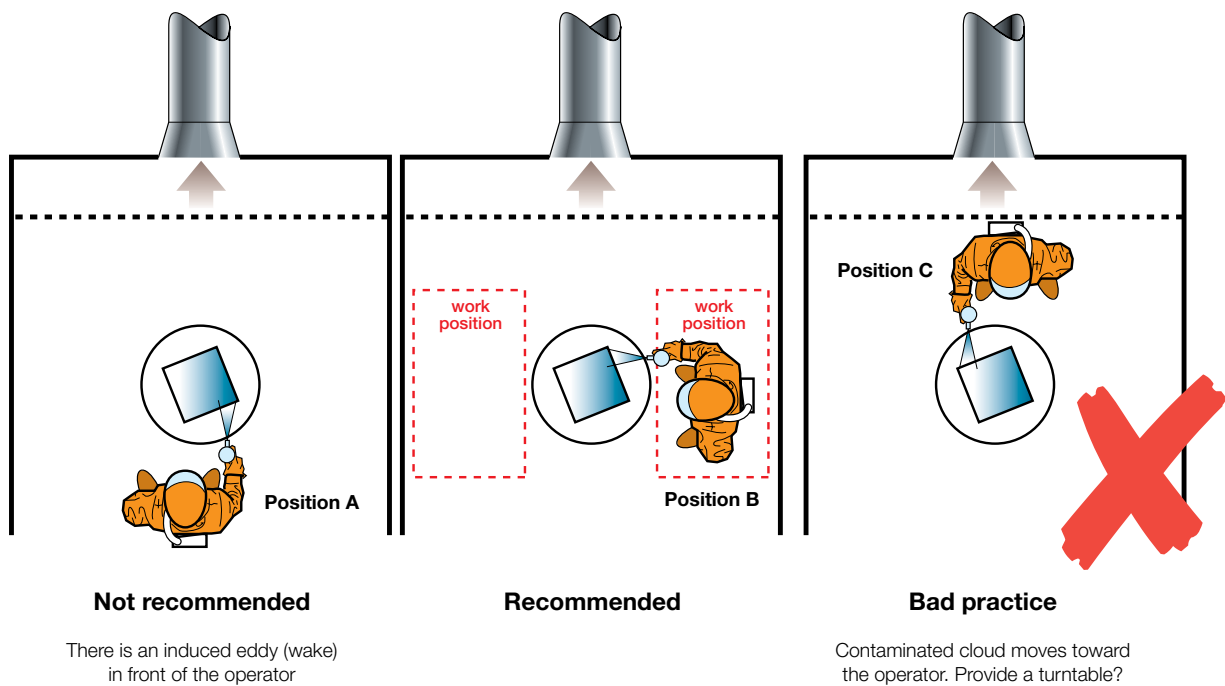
Position A

Not recommended

There is an induced eddy (wake) in front of the operator

work position

work position

Position B

Recommended

Position C

Bad practice

Contaminated cloud moves toward the operator. Provide a turntable?